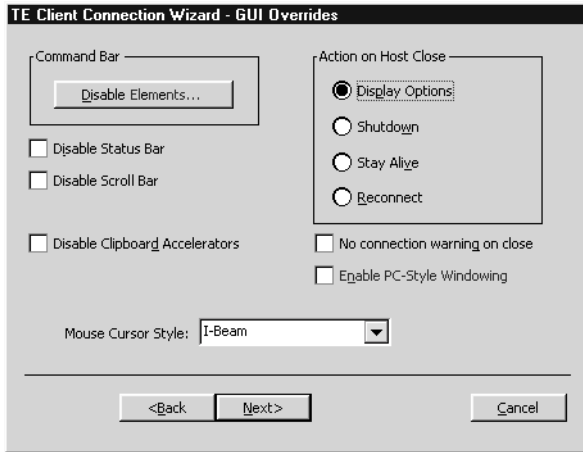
TE Client Connection Wizard - GUI Overrides

Command Bar

Disable Elements...

Disable Status Bar

Disable Scroll Bar

Disable Clipboard Accelerators

Action on Host Close

Display Options

Shutdown

Stay Alive

Reconnect

No connection warning on close

Enable PC-Style Windowing

Mouse Cursor Style: I-Beam

<Back

Next>

Cancel